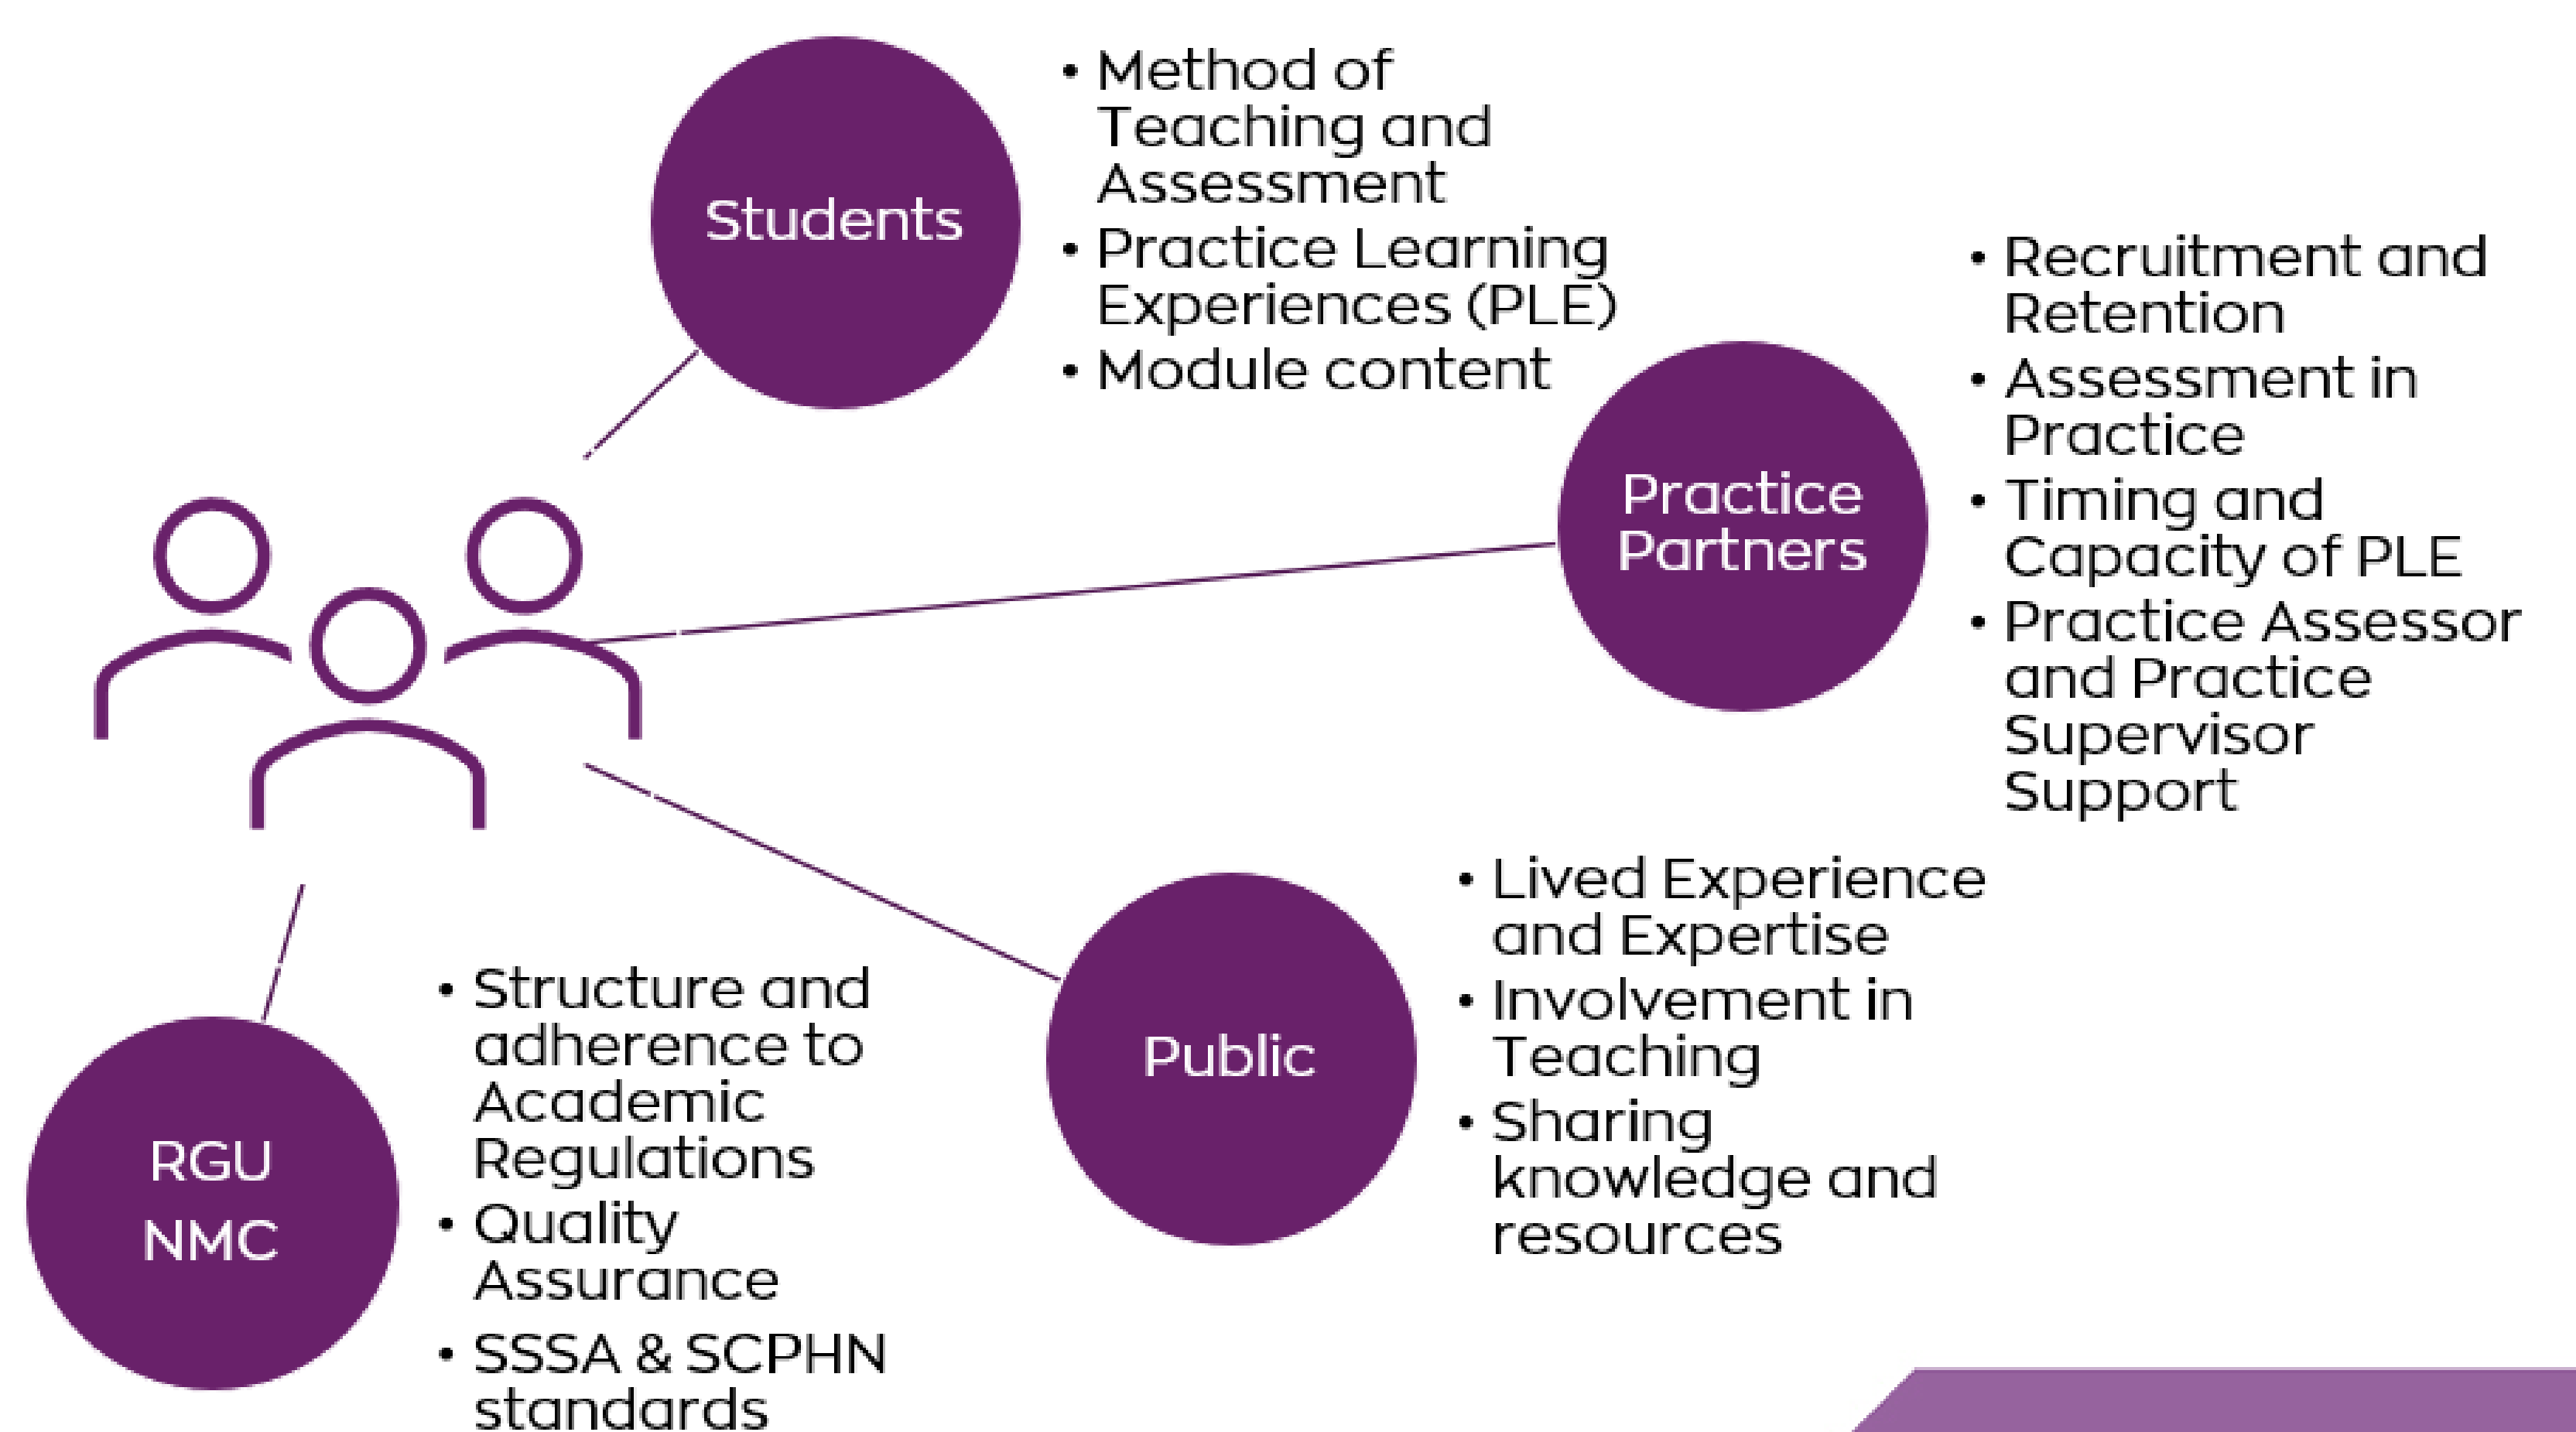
Students

- Method of Teaching and Assessment
- Practice Learning Experiences (PLE)
- Module content

Practice Partners

- Recruitment and Retention
- Assessment in Practice
- Timing and Capacity of PLE
- Practice Assessor and Practice Supervisor Support

Public

- Lived Experience and Expertise
- Involvement in Teaching
- Sharing knowledge and resources

RGU
NMC

- Structure and adherence to Academic Regulations
- Quality Assurance
- SSSA & SCPHN standards